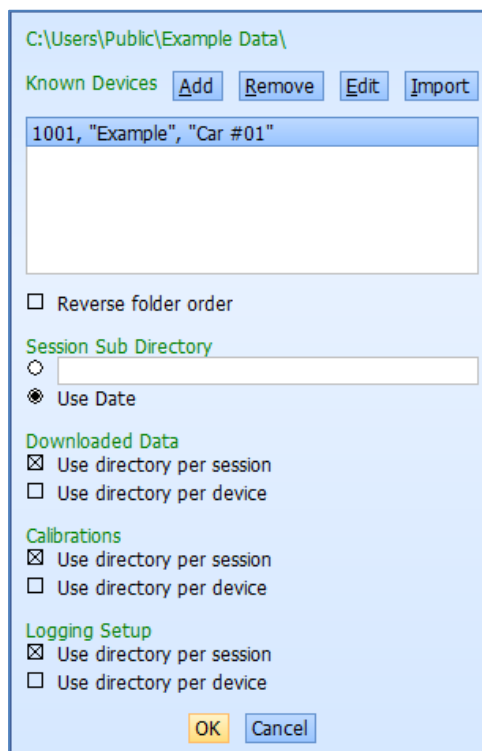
C:\Users\Public\Example Data\

Known Devices Add Remove Edit Import

1001, "Example", "Car #01"

☐ Reverse folder order

Session Sub Directory

○

◉ Use Date

Downloaded Data

☒ Use directory per session

☐ Use directory per device

Calibrations

☒ Use directory per session

☐ Use directory per device

Logging Setup

☒ Use directory per session

☐ Use directory per device

OK Cancel